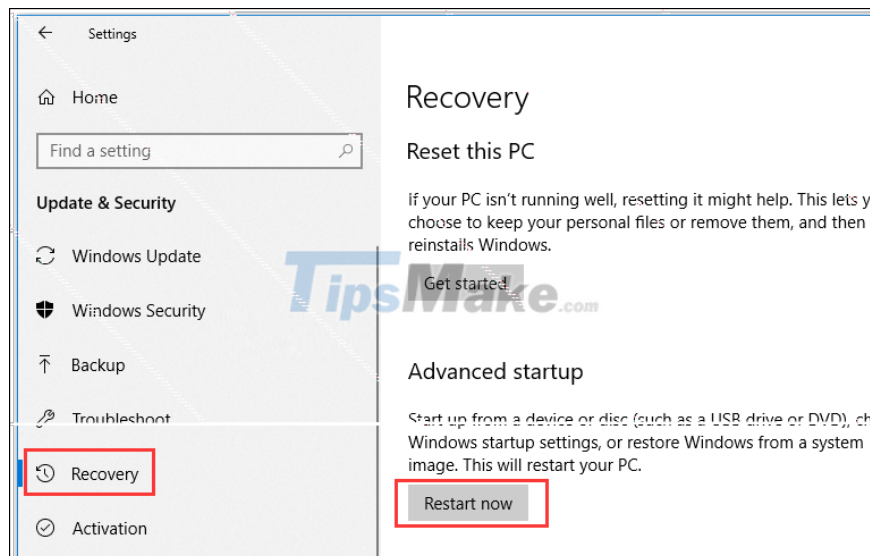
Settings

Home

Find a setting

Update & Security

Windows Update

Windows Security

Backup

Troubleshoot

Recovery

Activation

Recovery

Reset this PC

If your PC isn't running well, resetting it might help. This lets y choose to keep your personal files or remove them, and then reinstalls Windows.

Get started

TipsMake.com

Advanced startup

Start up from a device or disc (such as a USB drive or DVD), ch Windows startup settings, or restore Windows from a system image. This will restart your PC.

Restart now